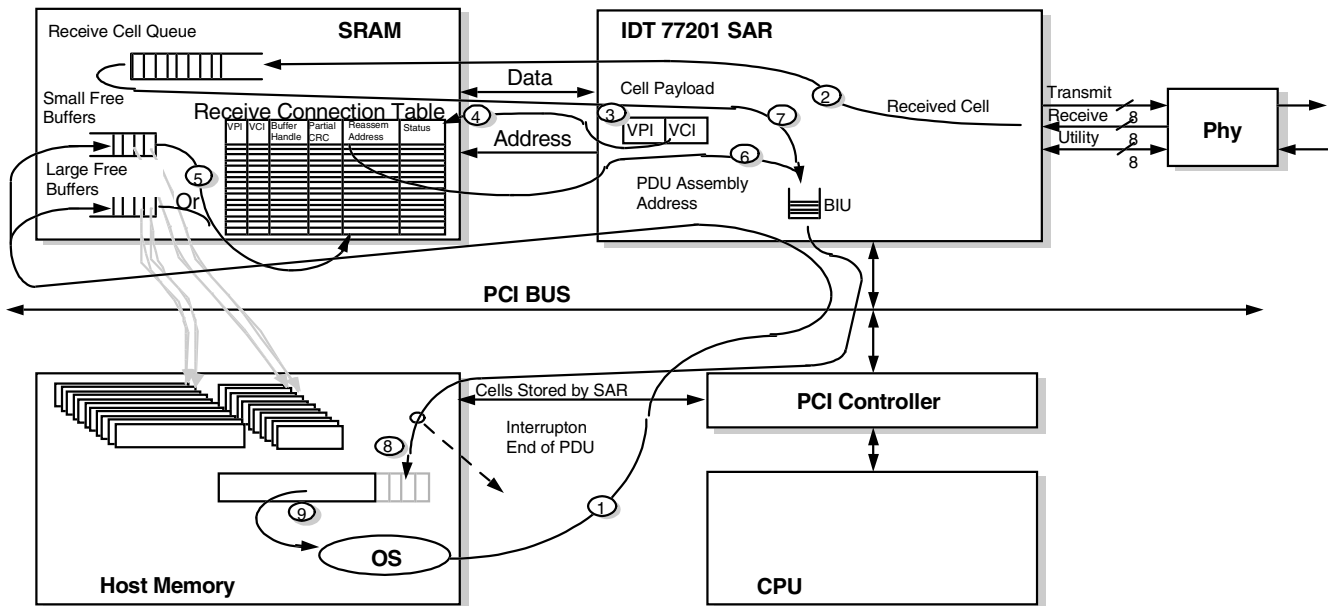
Receive Cell Queue

SRAM

Small Free Buffers

Large Free Buffers

Or

Receive Connection Table

| VPI | VCI | Buffer Handle | Partial CRC | Reassem Address | Status |
|---|---|---|---|---|---|

IDT 77201 SAR

Data

Address

Cell Payload

VPI VCI

PDU Assembly Address

BIU

Received Cell

Transmit

Receive

Utility

8

8

8

Phy

PCI BUS

Cells Stored by SAR

Interrupton End of PDU

PCI Controller

OS

Host Memory

CPU

1

2

3

4

5

6

7

8

9